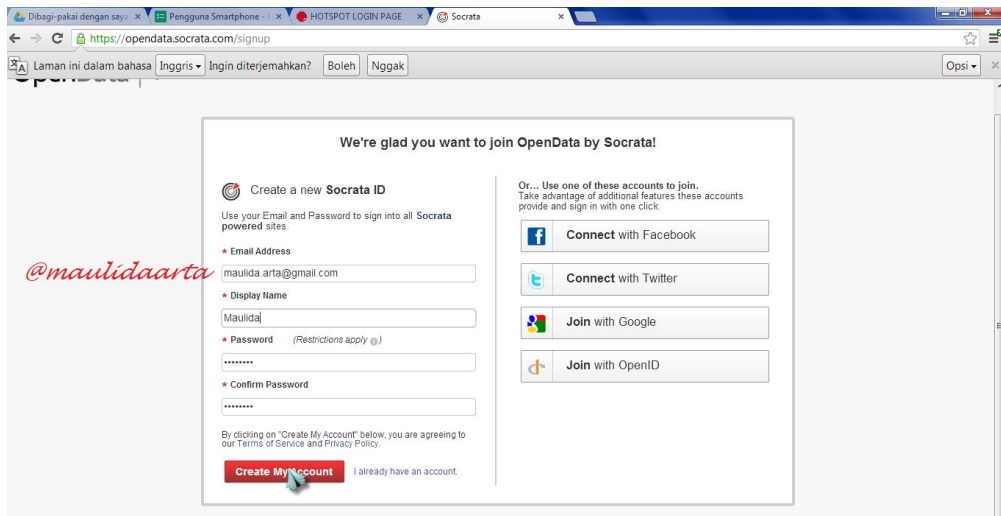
Dibagi-pakai dengan saya × Pengguna Smartphone - × HOTSPOT LOGIN PAGE × Socrata ×

https://opendata.socrata.com/signup

Laman ini dalam bahasa Inggris Ingin diterjemahkan? Boleh Nggak Opsi

We're glad you want to join OpenData by Socrata!

Create a new Socrata ID

Use your Email and Password to sign into all Socrata powered sites.

* Email Address

maulida.arta@gmail.com

* Display Name

Maulida

* Password (Restrictions apply)

••••••••

* Confirm Password

••••••••

By clicking on "Create My Account" below, you are agreeing to our Terms of Service and Privacy Policy.

Create My Account I already have an account.

Or... Use one of these accounts to join.
Take advantage of additional features these accounts provide and sign in with one click.

Connect with Facebook

Connect with Twitter

Join with Google

Join with OpenID

@maulidaarta